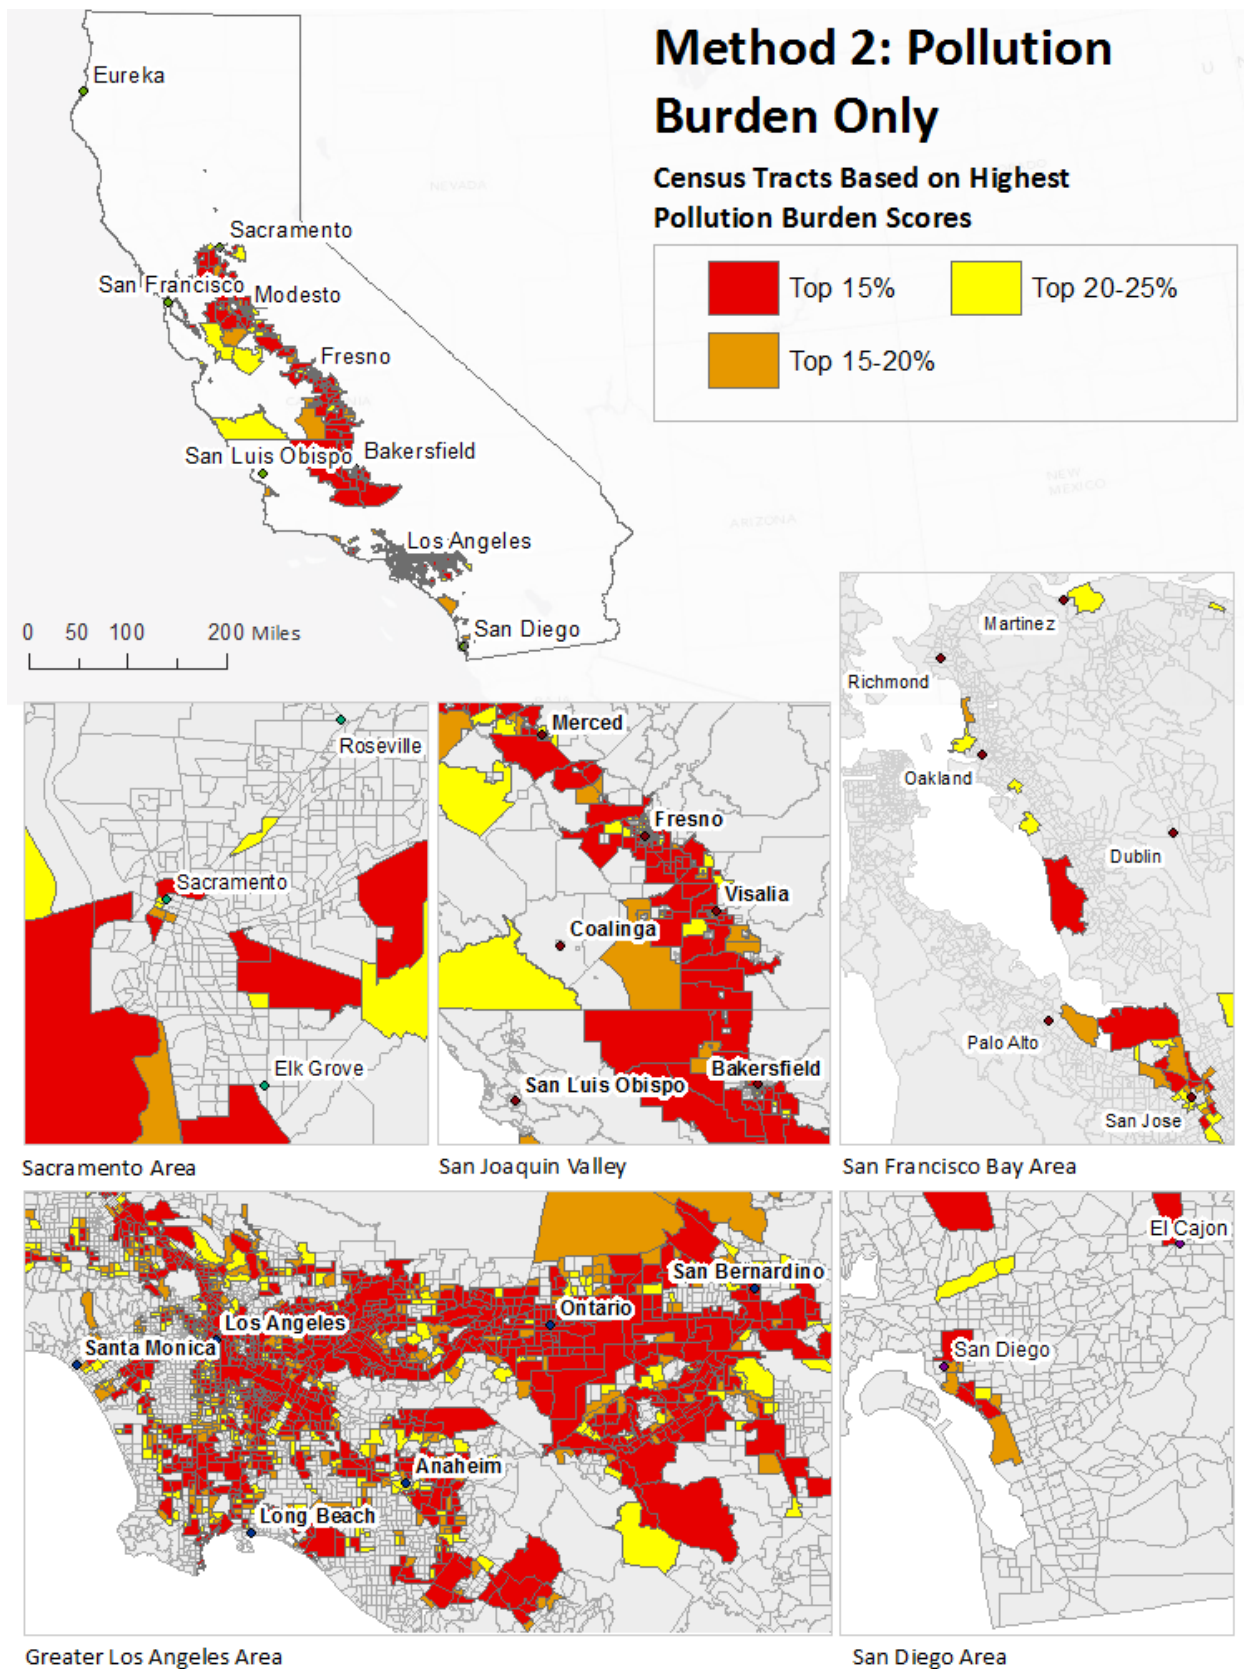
Method 2: Pollution Burden Only

Census Tracts Based on Highest Pollution Burden Scores

Top 15%
Top 20-25%
Top 15-20%

Eureka
Sacramento
San Francisco
Modesto
Fresno
San Luis Obispo
Bakersfield
Los Angeles
San Diego

0 50 100 200 Miles

Roseville
Sacramento
Elk Grove
Sacramento Area

Merced
Fresno
Visalia
Coalinga
San Luis Obispo
Bakersfield
San Joaquin Valley

Martinez
Richmond
Oakland
Dublin
Palo Alto
San Jose
San Francisco Bay Area

San Bernardino
Ontario
Los Angeles
Santa Monica
Anaheim
Long Beach
Greater Los Angeles Area

El Cajon
San Diego
San Diego Area